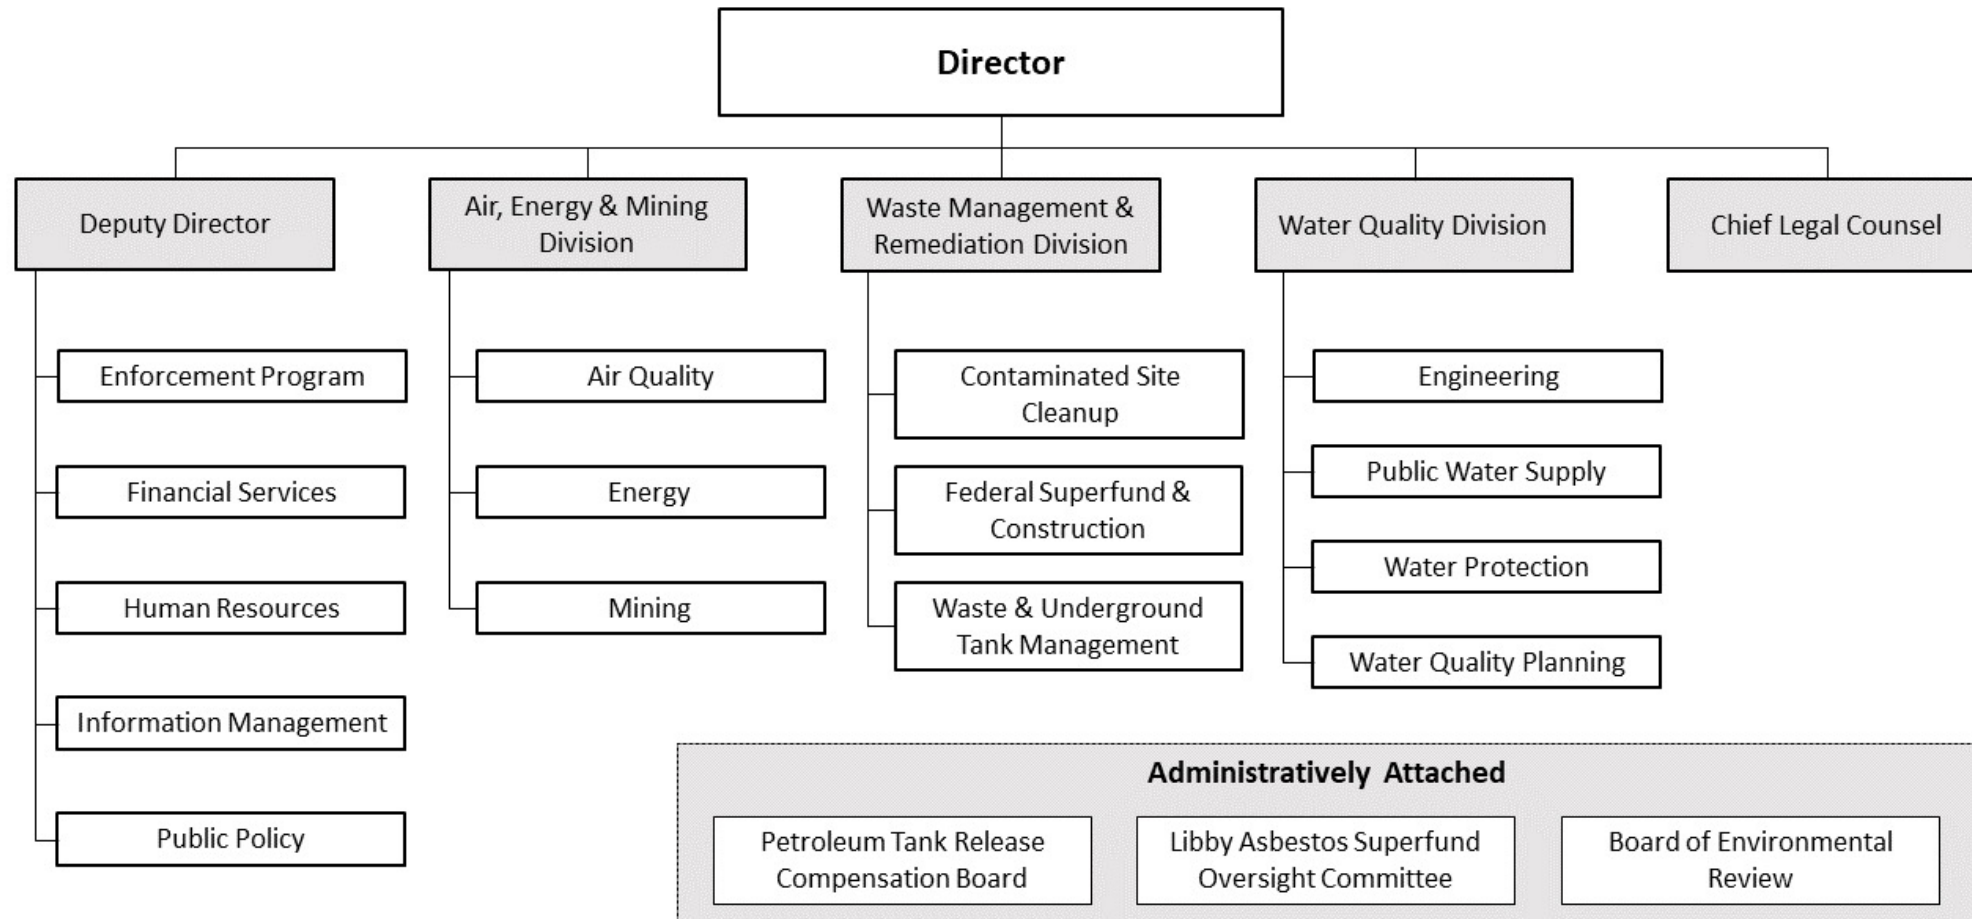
Director

Deputy Director

Enforcement Program

Financial Services

Human Resources

Information Management

Public Policy

Air, Energy & Mining Division

Air Quality

Energy

Mining

Waste Management & Remediation Division

Contaminated Site Cleanup

Federal Superfund & Construction

Waste & Underground Tank Management

Water Quality Division

Engineering

Public Water Supply

Water Protection

Water Quality Planning

Chief Legal Counsel

Administratively Attached

Petroleum Tank Release Compensation Board

Libby Asbestos Superfund Oversight Committee

Board of Environmental Review